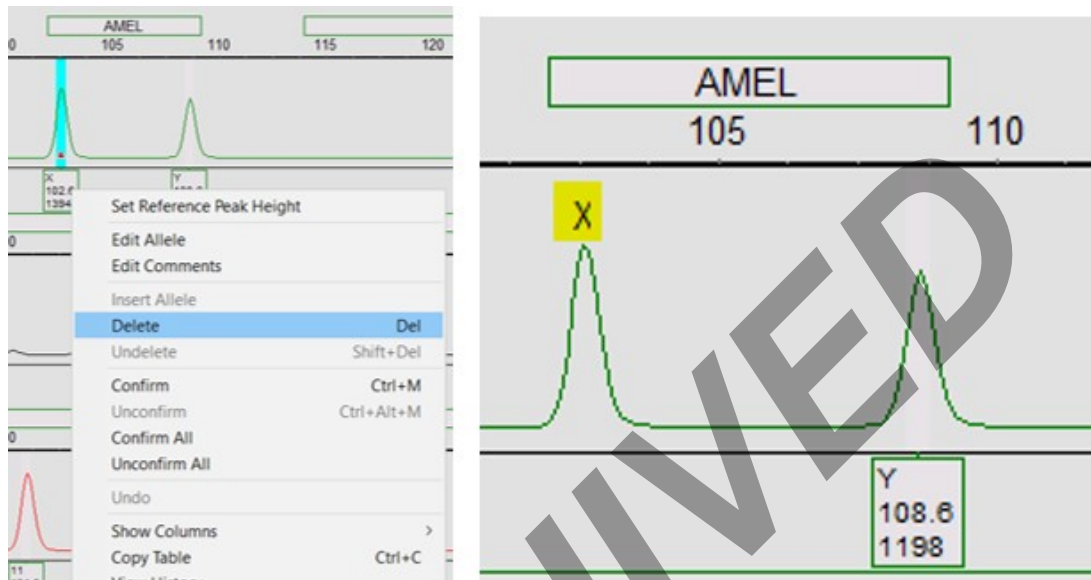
AMEL
0 105 110 115 120

X
102.6
1394

Y
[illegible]

Set Reference Peak Height
Edit Allele
Edit Comments
Insert Allele
Delete Del
Undelete Shift+Del
Confirm Ctrl+M
Unconfirm Ctrl+Alt+M
Confirm All
Unconfirm All
Undo
Show Columns >
Copy Table Ctrl+C
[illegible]

0
0
11
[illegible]

AMEL
105 110

X

Y
108.6
1198

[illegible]IVED